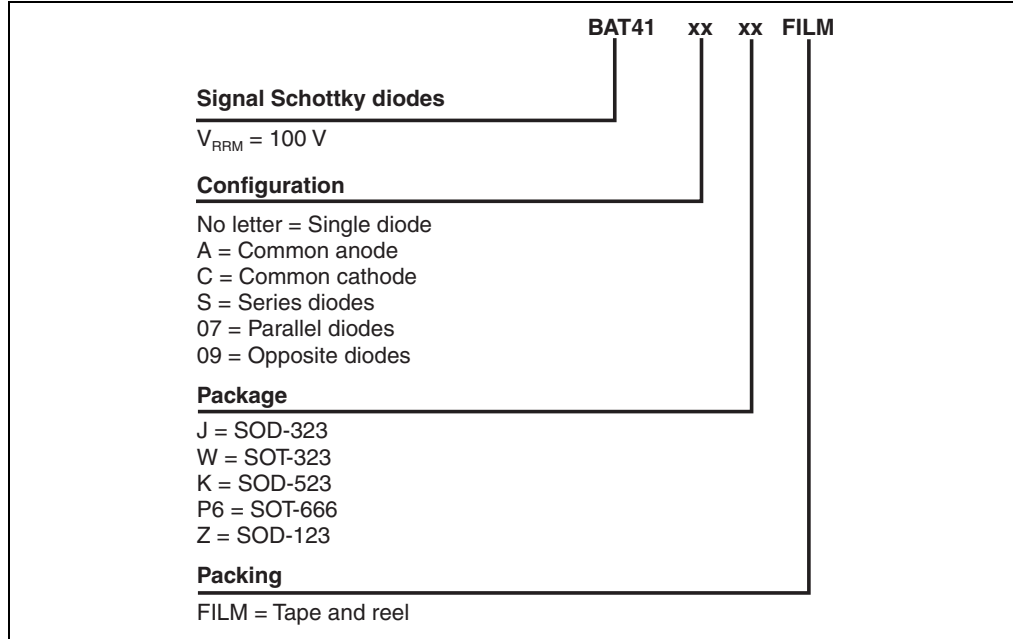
BAT41 xx xx FILM

Signal Schottky diodes

$V_{RRM}$ = 100 V

Configuration

No letter = Single diode
A = Common anode
C = Common cathode
S = Series diodes
07 = Parallel diodes
09 = Opposite diodes

Package

J = SOD-323
W = SOT-323
K = SOD-523
P6 = SOT-666
Z = SOD-123

Packing

FILM = Tape and reel